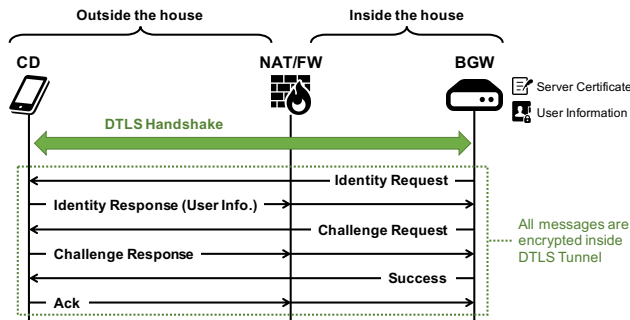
Outside the house

Inside the house

CD

NAT/FW

BGW

Server Certificate

User Information

DTLS Handshake

Identity Request

Identity Response (User Info.)

Challenge Request

Challenge Response

Success

Ack

All messages are encrypted inside DTLS Tunnel